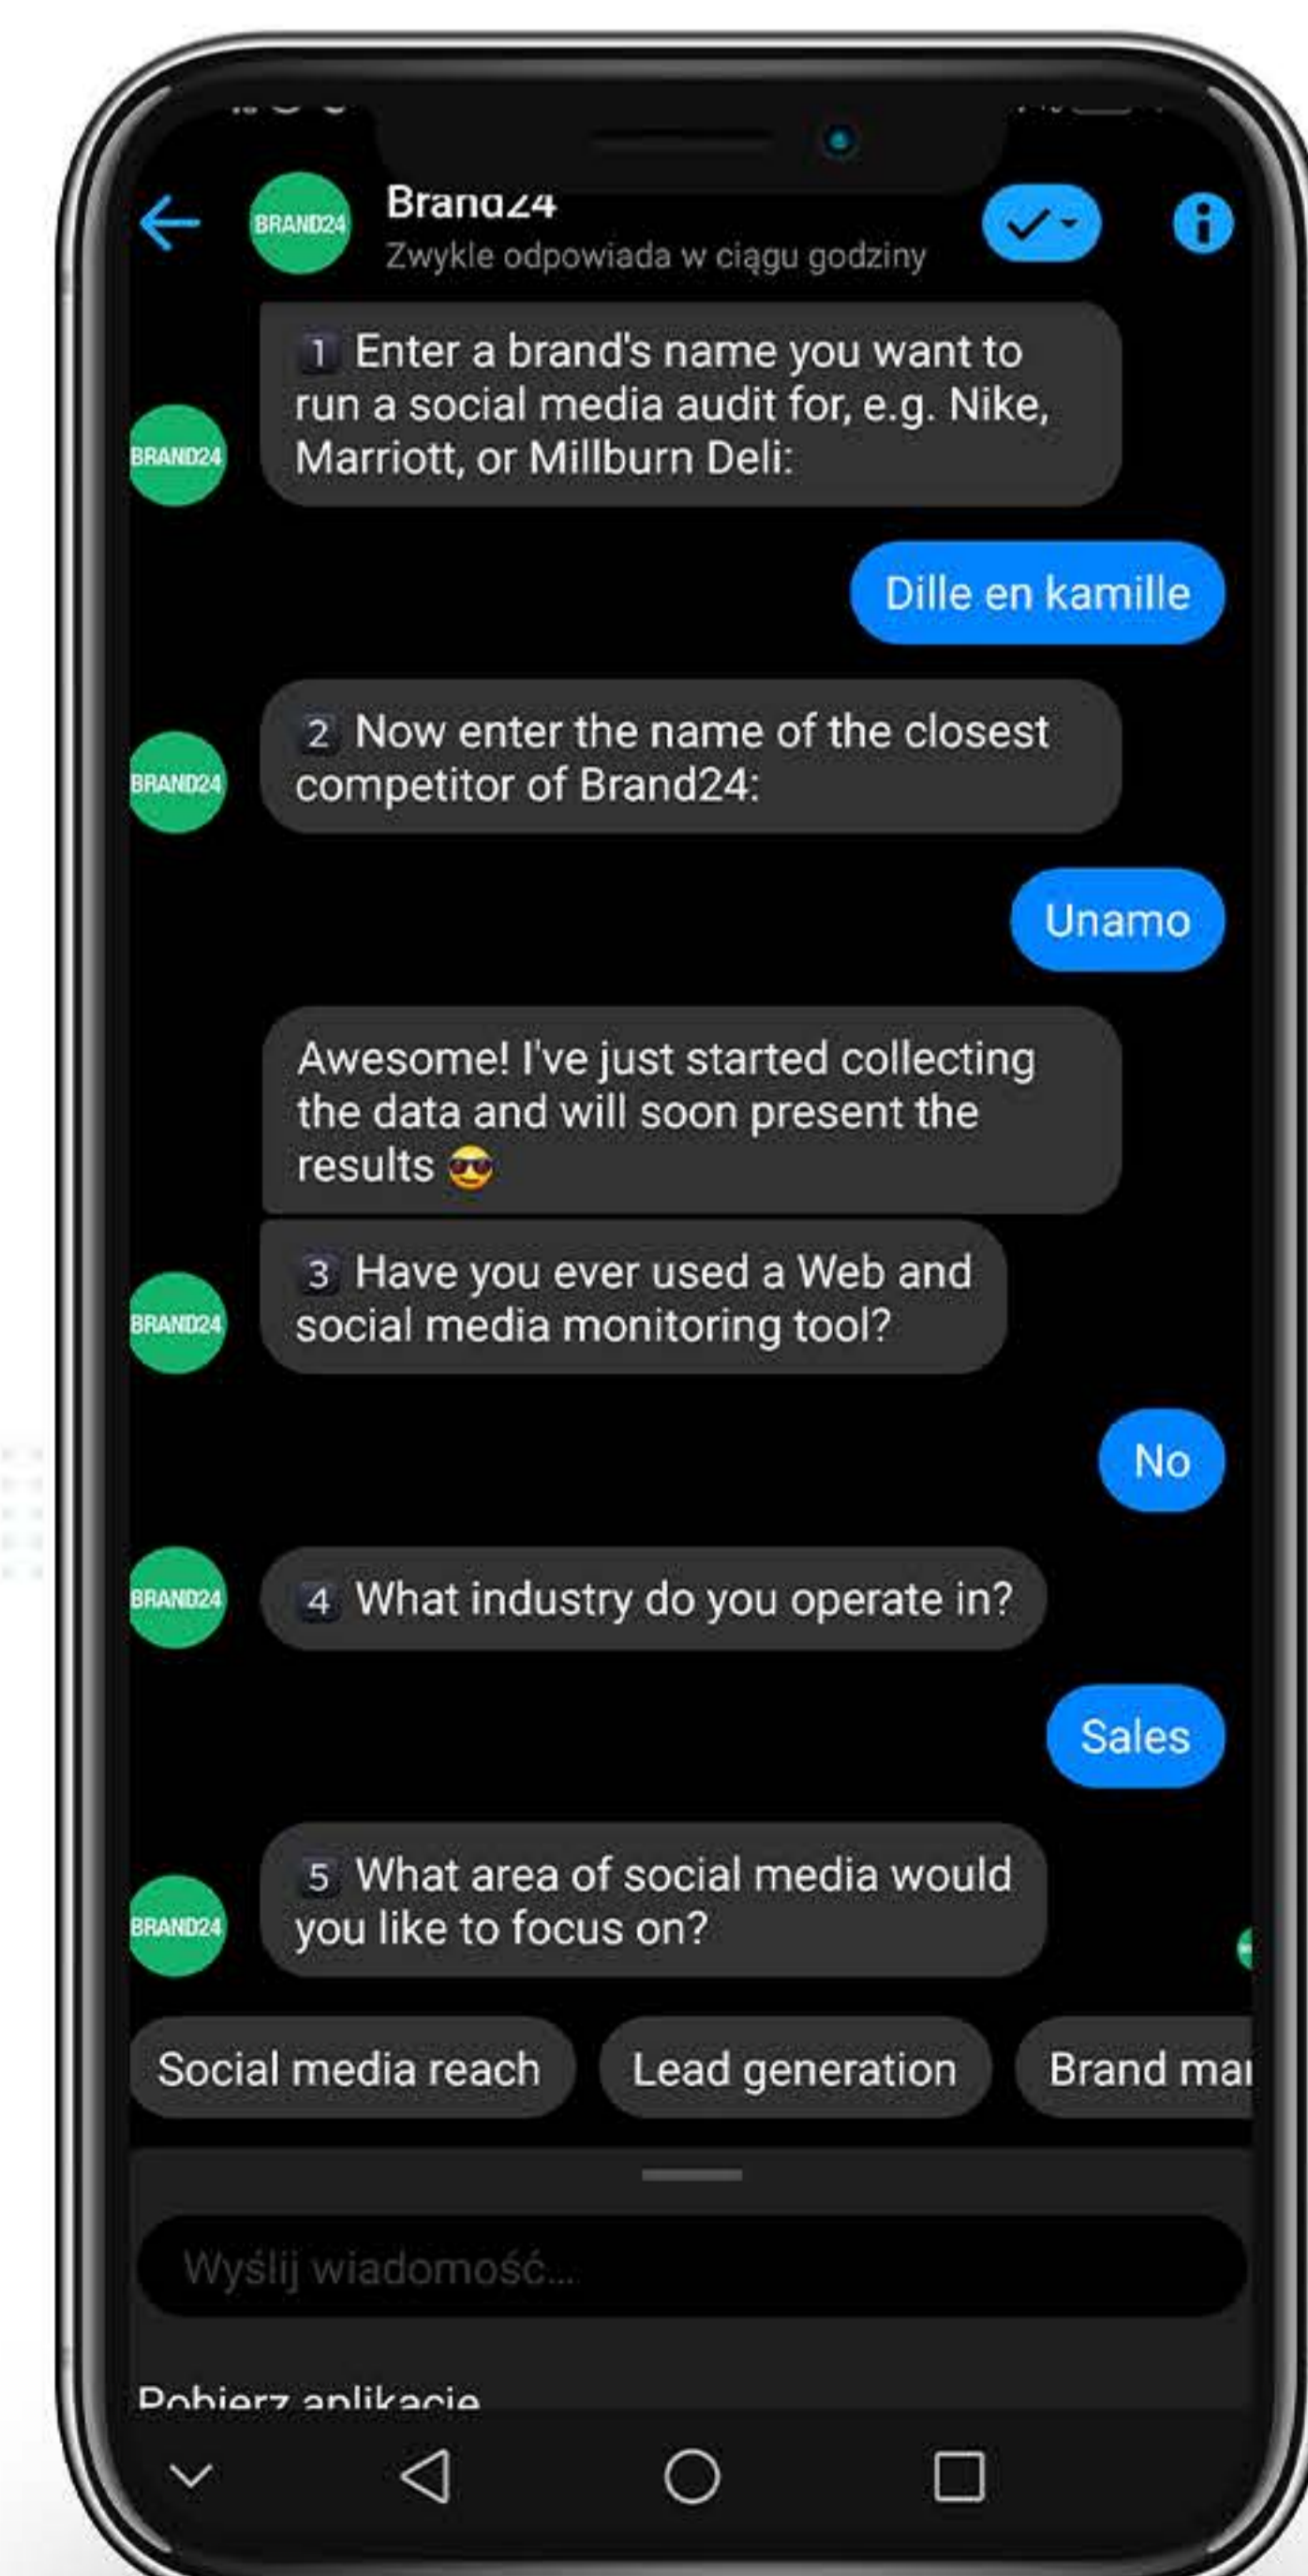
Brand24
Zwykle odpowiada w ciągu godziny

BRAND24

1 Enter a brand's name you want to run a social media audit for, e.g. Nike, Marriott, or Millburn Deli:

Dille en kamille

BRAND24

2 Now enter the name of the closest competitor of Brand24:

Unamo

Awesome! I've just started collecting the data and will soon present the results 😎

BRAND24

3 Have you ever used a Web and social media monitoring tool?

No

BRAND24

4 What industry do you operate in?

Sales

BRAND24

5 What area of social media would you like to focus on?

Social media reach
Lead generation
Brand ma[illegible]

Wyślij wiadomość...

Pobierz aplikację